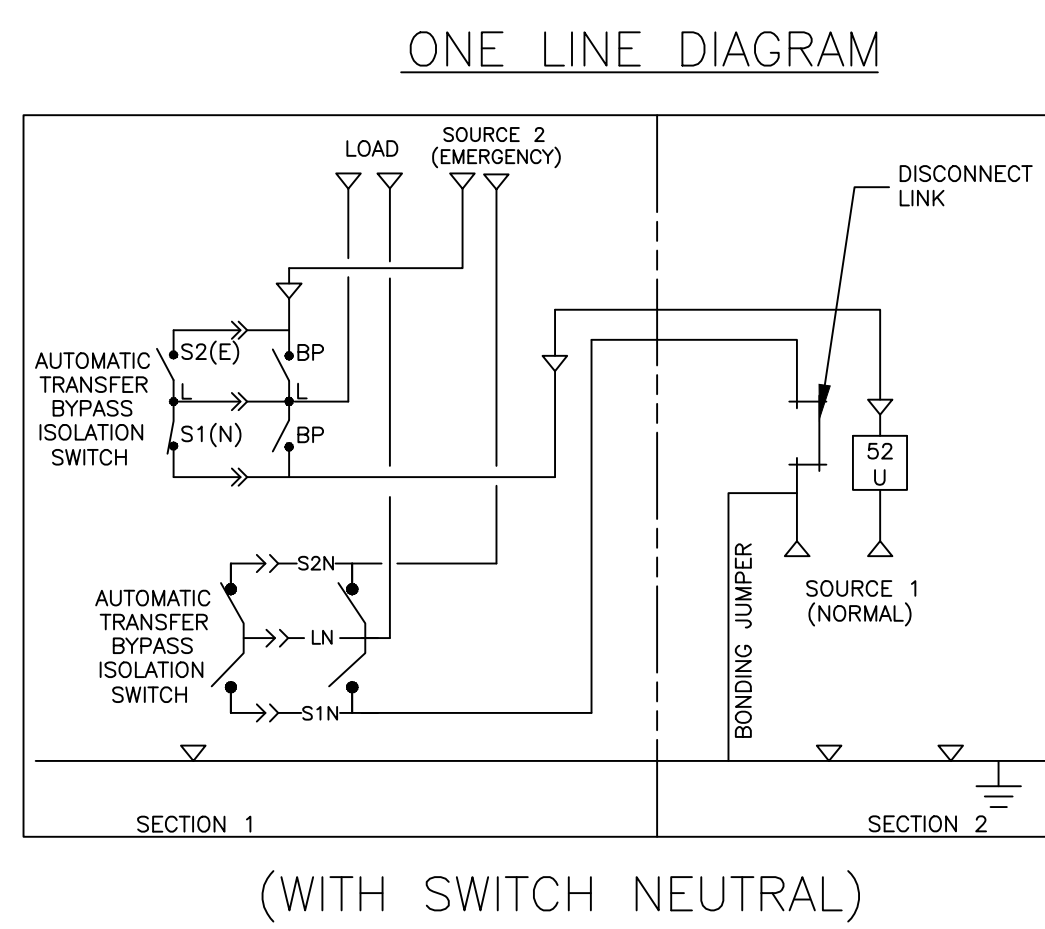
ONE LINE DIAGRAM

LOAD

SOURCE 2 (EMERGENCY)

DISCONNECT LINK

AUTOMATIC TRANSFER BYPASS ISOLATION SWITCH

S2(E)

L

S1(N)

BP

L

BP

52 U

AUTOMATIC TRANSFER BYPASS ISOLATION SWITCH

S2N

LN

S1N

BONDING JUMPER

SOURCE 1 (NORMAL)

SECTION 1

SECTION 2

(WITH SWITCH NEUTRAL)